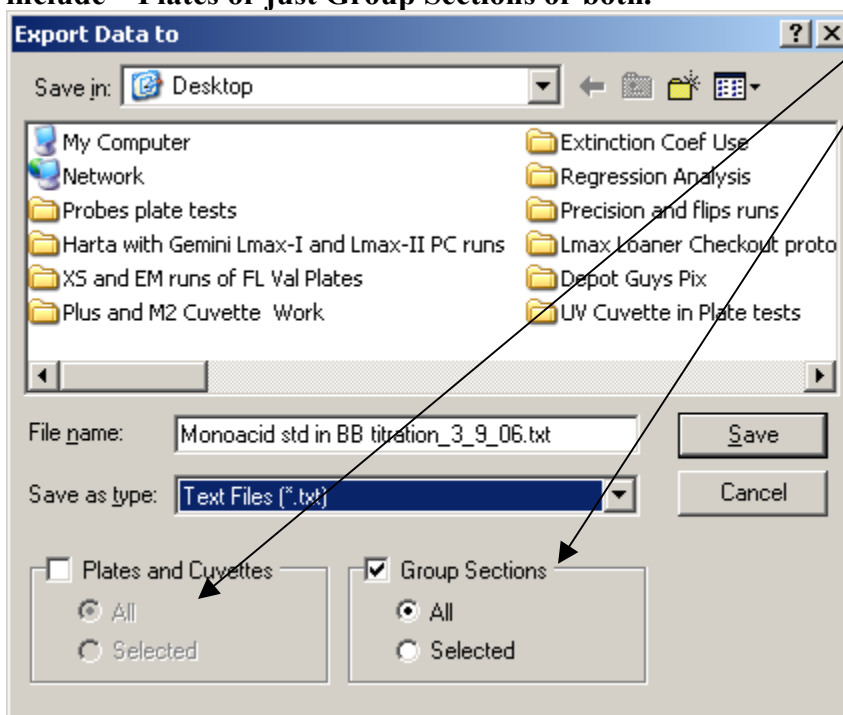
include "Plates or just Group Sections or both.

Export Data to

?

Save in: Desktop

My Computer
Network
Probes plate tests
Harta with Gemini Lmax-I and Lmax-II PC runs
XS and EM runs of FL Val Plates
Plus and M2 Cuvette Work

Extinction Coef Use
Regression Analysis
Precision and flips runs
Lmax Loaner Checkout proto
Depot Guys Pix
UV Cuvette in Plate tests

File name: Monoacid std in BB titration_3_9_06.txt

Save

Save as type: Text Files (*.txt)

Cancel

Plates and Cuvettes
All
Selected

Group Sections
All
Selected